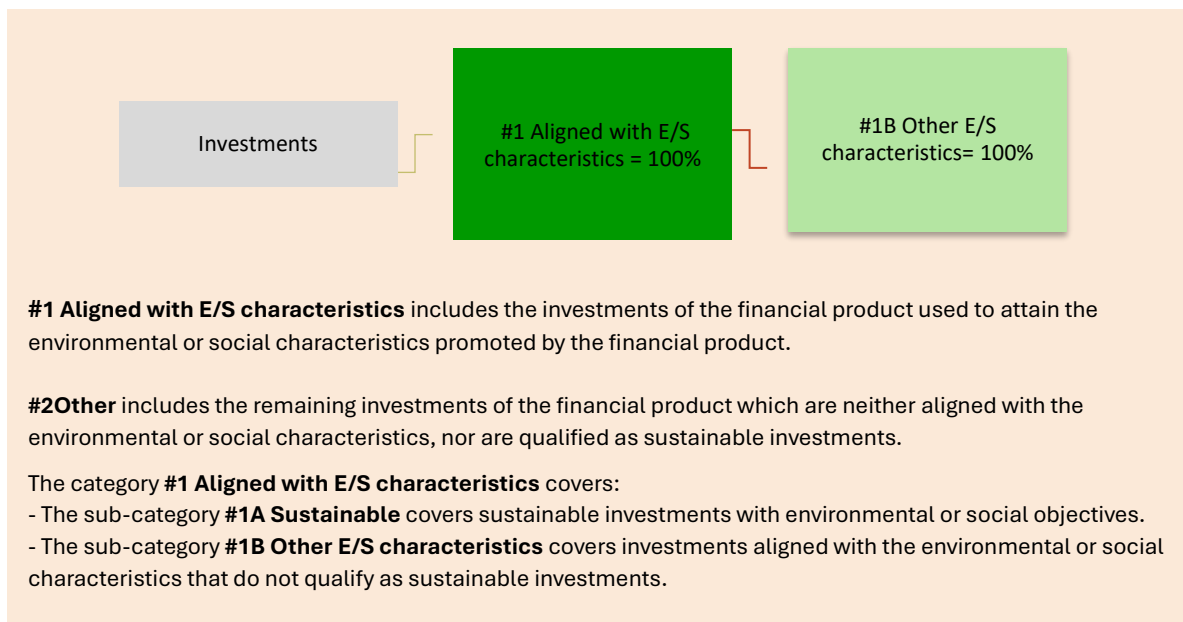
Investments

#1 Aligned with E/S characteristics = 100%

#1B Other E/S characteristics= 100%

**#1 Aligned with E/S characteristics** includes the investments of the financial product used to attain the environmental or social characteristics promoted by the financial product.

**#2Other** includes the remaining investments of the financial product which are neither aligned with the environmental or social characteristics, nor are qualified as sustainable investments.

The category **#1 Aligned with E/S characteristics** covers:
- The sub-category **#1A Sustainable** covers sustainable investments with environmental or social objectives.
- The sub-category **#1B Other E/S characteristics** covers investments aligned with the environmental or social characteristics that do not qualify as sustainable investments.